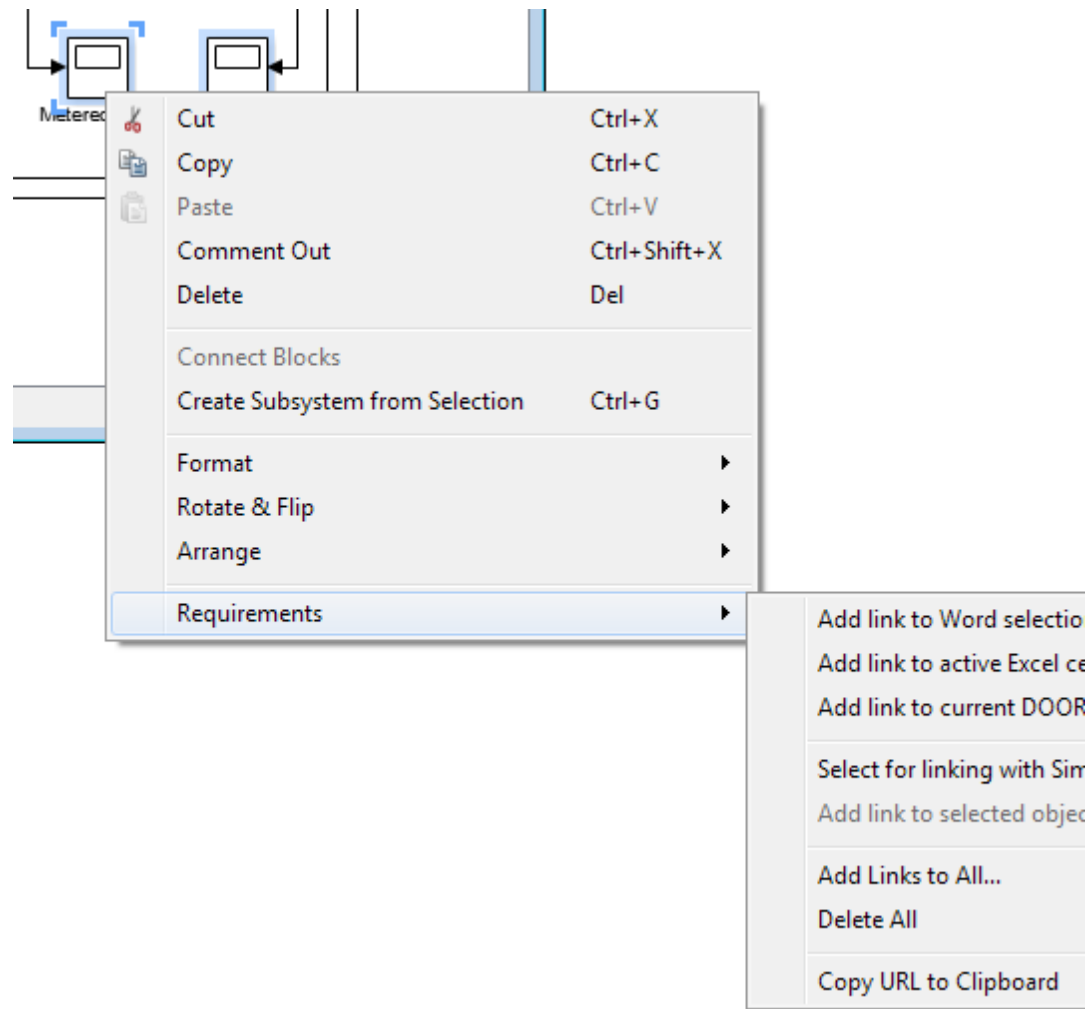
Metered

Cut Ctrl+X
Copy Ctrl+C
Paste Ctrl+V
Comment Out Ctrl+Shift+X
Delete Del

Connect Blocks
Create Subsystem from Selection Ctrl+G

Format
Rotate & Flip
Arrange

Requirements

Add link to Word selectio
Add link to active Excel ce
Add link to current DOOR

Select for linking with Sim
Add link to selected objec

Add Links to All...
Delete All

Copy URL to Clipboard